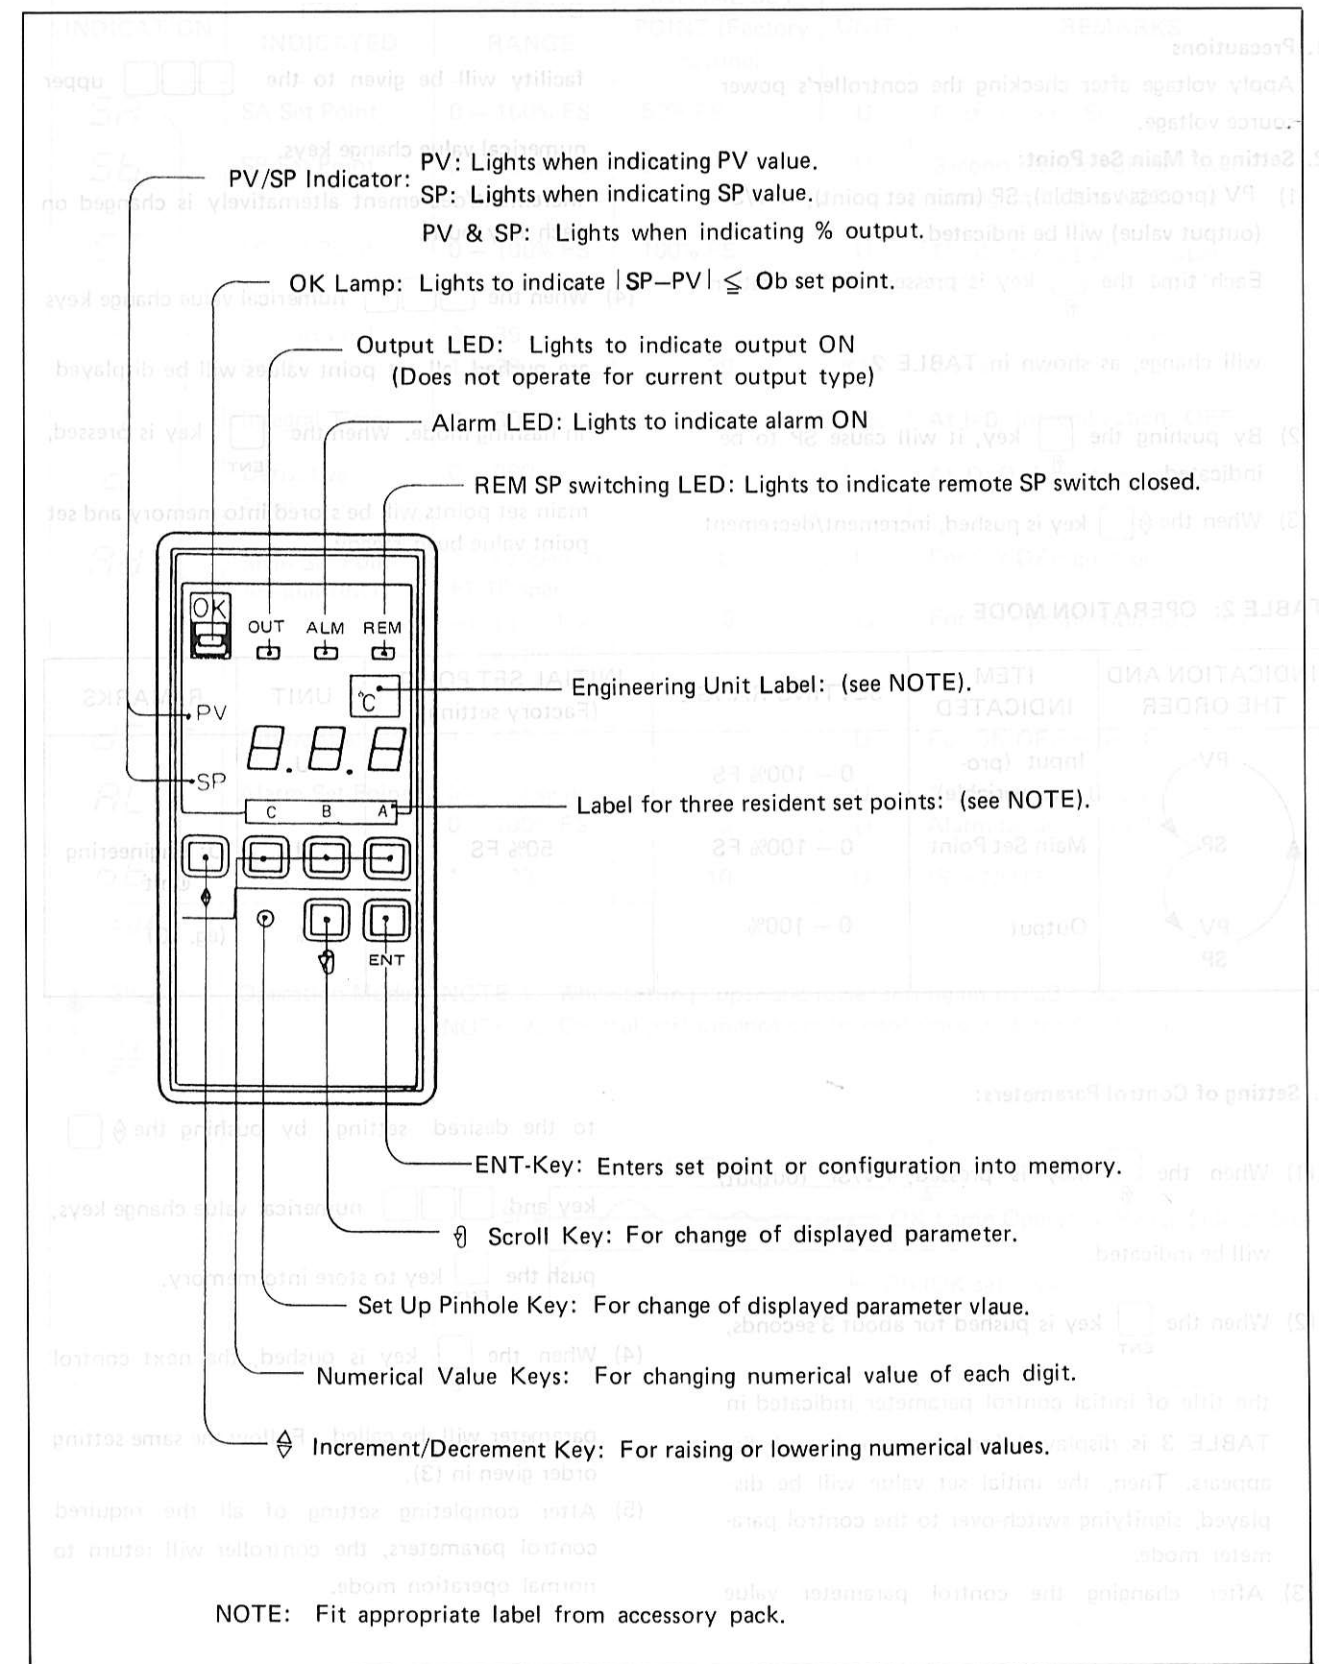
PV/SP Indicator: PV: Lights when indicating PV value.
SP: Lights when indicating SP value.
PV & SP: Lights when indicating % output.

OK Lamp: Lights to indicate |SP−PV| ≦ Ob set point.

Output LED: Lights to indicate output ON
(Does not operate for current output type)

Alarm LED: Lights to indicate alarm ON

REM SP switching LED: Lights to indicate remote SP switch closed.

OK
OUT ALM REM

Engineering Unit Label: (see NOTE).
°C

PV
SP

Label for three resident set points: (see NOTE).
C B A

ENT

ENT-Key: Enters set point or configuration into memory.

Scroll Key: For change of displayed parameter.

Set Up Pinhole Key: For change of displayed parameter vlaue.

Numerical Value Keys: For changing numerical value of each digit.

Increment/Decrement Key: For raising or lowering numerical values.

NOTE: Fit appropriate label from accessory pack.